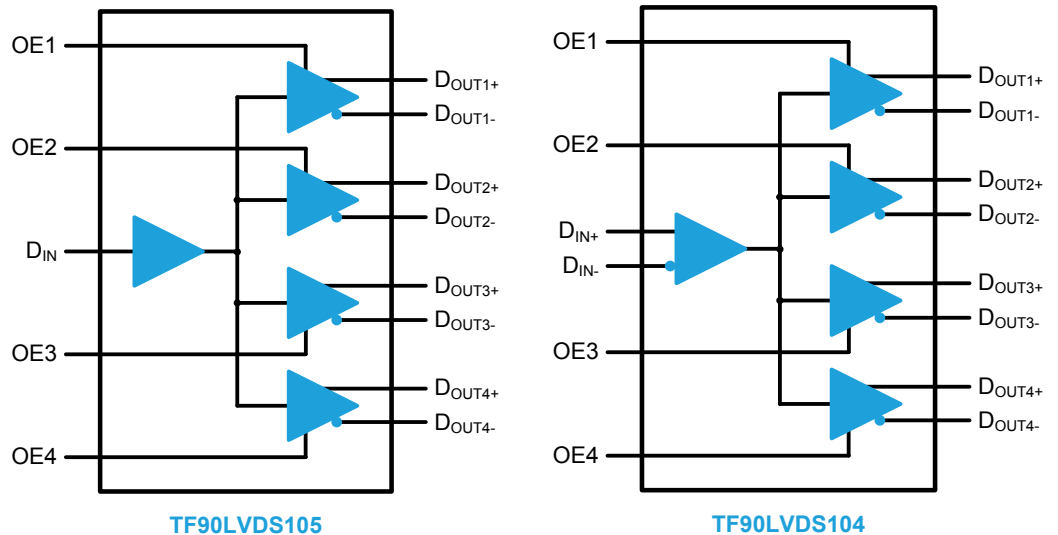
OE1
$D_{OUT1+}$
$D_{OUT1-}$
OE2
$D_{OUT2+}$
$D_{OUT2-}$
$D_{IN}$
$D_{OUT3+}$
$D_{OUT3-}$
OE3
$D_{OUT4+}$
$D_{OUT4-}$
OE4
TF90LVDS105

OE1
$D_{OUT1+}$
$D_{OUT1-}$
OE2
$D_{OUT2+}$
$D_{OUT2-}$
$D_{IN+}$
$D_{IN-}$
$D_{OUT3+}$
$D_{OUT3-}$
OE3
$D_{OUT4+}$
$D_{OUT4-}$
OE4
TF90LVDS104